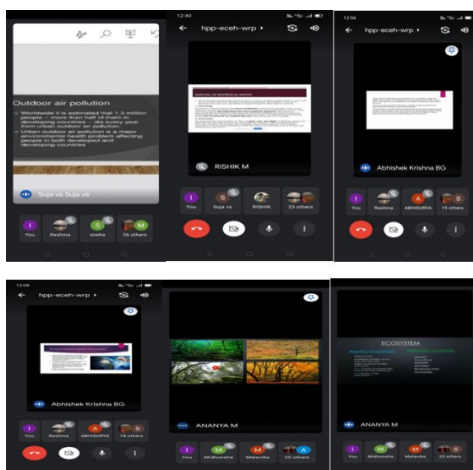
Outdoor air pollution

Worldwide it is estimated that 1.3 million people – more than half of them in developing countries – die every year from urban outdoor air pollution.

Urban outdoor air pollution is a major environmental health problem affecting people in both developed and developing countries

Suja vs Suja vs

You Rashma sneha 24 others

12:40

hpp-eceh-wrp

RISHIK M

You Suja vs RISHIK 23 others

12:56

hpp-eceh-wrp

Abhishek Krishna BG

You Rashma ABHISURYA 15 others

12:58

hpp-eceh-wrp

Abhishek Krishna BG

You Rashma ABHISURYA 16 others

ANANYA M

You Muthulatha Malavika 25 others

ECOSYSTEM

ANANYA M

You Muthulatha Malavika 23 others